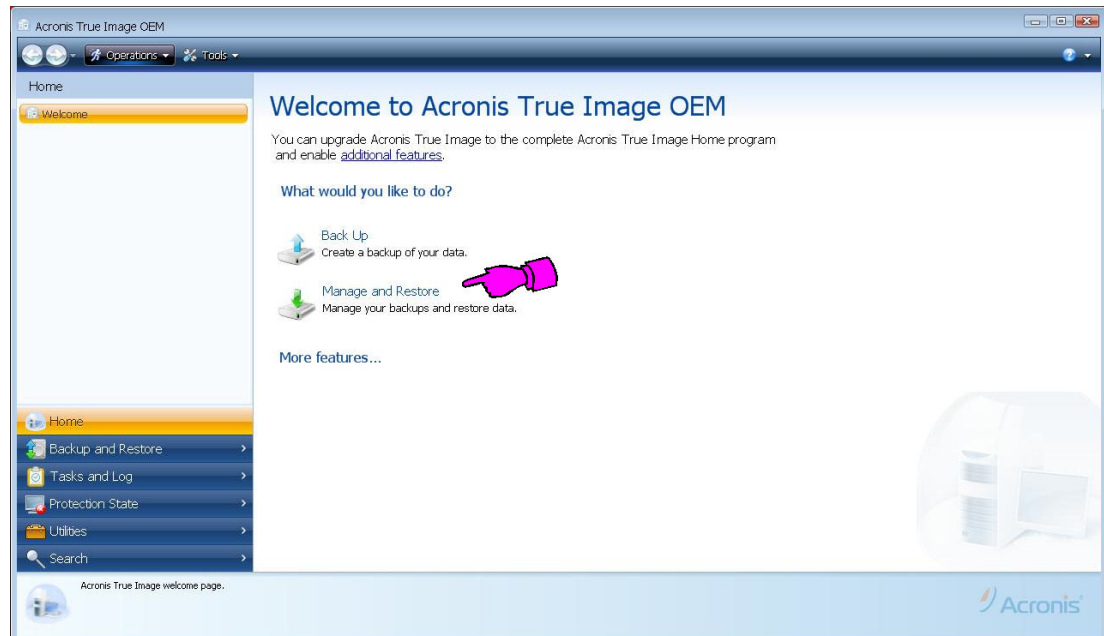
Acronis True Image OEM

Operations ▾ Tools ▾

Home

Welcome

Welcome to Acronis True Image OEM

You can upgrade Acronis True Image to the complete Acronis True Image Home program and enable additional features.

What would you like to do?

Back Up
Create a backup of your data.

Manage and Restore
Manage your backups and restore data.

More features...

Home

Backup and Restore

Tasks and Log

Protection State

Utilities

Search

Acronis True Image welcome page.

Acronis